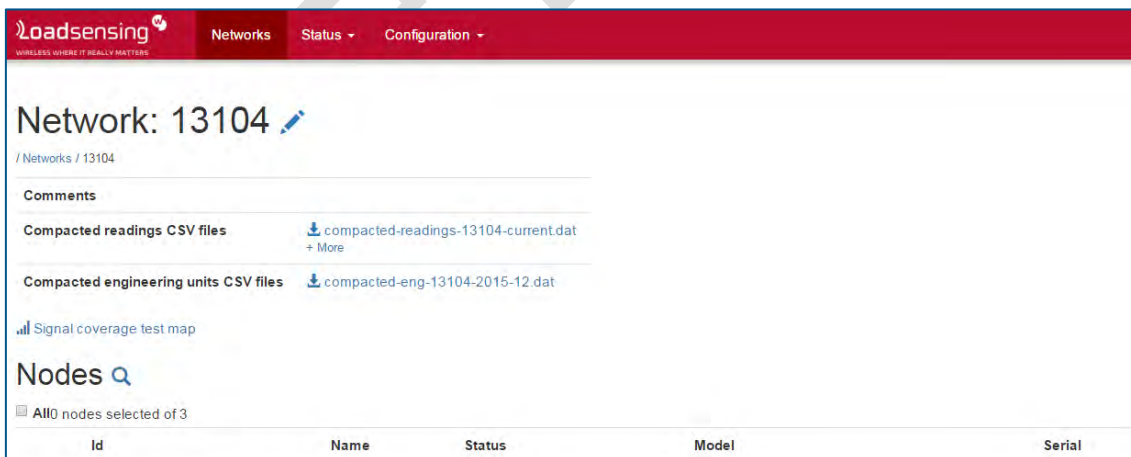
Loadsensing
WIRELESS WHERE IT REALLY MATTERS

Networks Status ▾ Configuration ▾

Network: 13104

/ Networks / 13104

| Comments | |
|---|---|
| Compacted readings CSV files | compacted-readings-13104-current.dat + More |
| Compacted engineering units CSV files | compacted-eng-13104-2015-12.dat |

Signal coverage test map

Nodes

All 0 nodes selected of 3

| Id | Name | Status | Model | Serial |
|---|---|---|---|---|